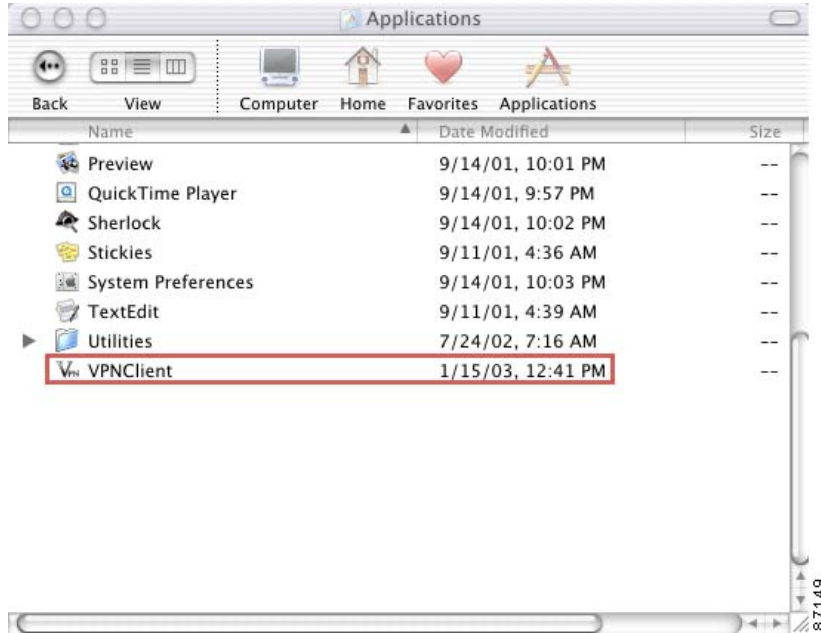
Applications

Back View Computer Home Favorites Applications

| Name | Date Modified | Size |
|---|---|---|
| Preview | 9/14/01, 10:01 PM | -- |
| QuickTime Player | 9/14/01, 9:57 PM | -- |
| Sherlock | 9/14/01, 10:02 PM | -- |
| Stickies | 9/11/01, 4:36 AM | -- |
| System Preferences | 9/14/01, 10:03 PM | -- |
| TextEdit | 9/11/01, 4:39 AM | -- |
| Utilities | 7/24/02, 7:16 AM | -- |
| VPNClient | 1/15/03, 12:41 PM | -- |

87149